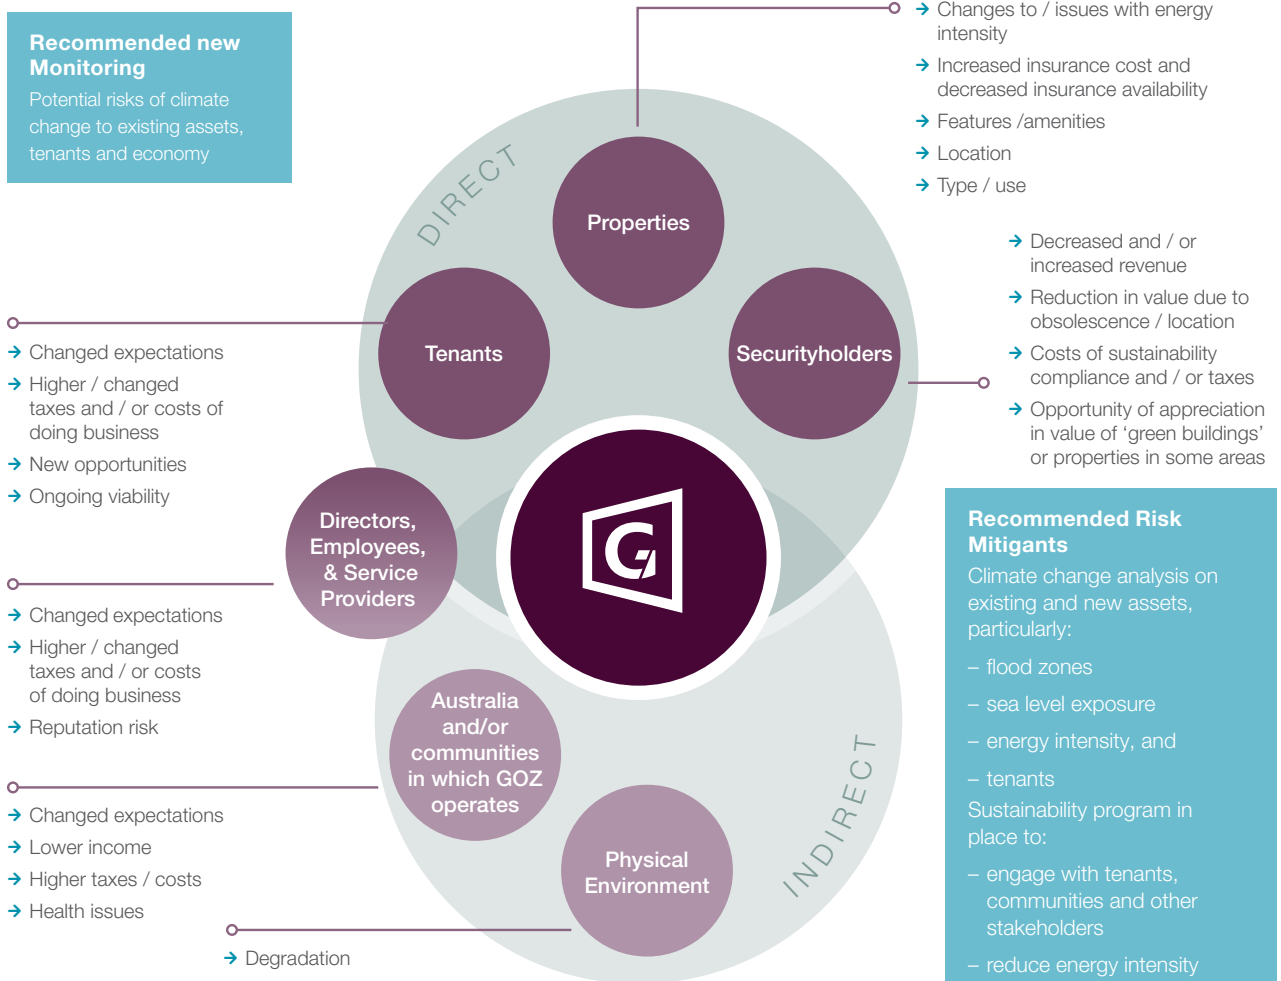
**Recommended new Monitoring**
Potential risks of climate change to existing assets, tenants and economy

DIRECT

Properties

→ Changes to / issues with energy intensity
→ Increased insurance cost and decreased insurance availability
→ Features /amenities
→ Location
→ Type / use

Tenants

Securityholders

→ Decreased and / or increased revenue
→ Reduction in value due to obsolescence / location
→ Costs of sustainability compliance and / or taxes
→ Opportunity of appreciation in value of 'green buildings' or properties in some areas

→ Changed expectations
→ Higher / changed taxes and / or costs of doing business
→ New opportunities
→ Ongoing viability

Directors, Employees, & Service Providers

→ Changed expectations
→ Higher / changed taxes and / or costs of doing business
→ Reputation risk

Australia and/or communities in which GOZ operates

→ Changed expectations
→ Lower income
→ Higher taxes / costs
→ Health issues

Physical Environment

→ Degradation

INDIRECT

**Recommended Risk Mitigants**
Climate change analysis on existing and new assets, particularly:
– flood zones
– sea level exposure
– energy intensity, and
– tenants
Sustainability program in place to:
– engage with tenants, communities and other stakeholders
– reduce energy intensity